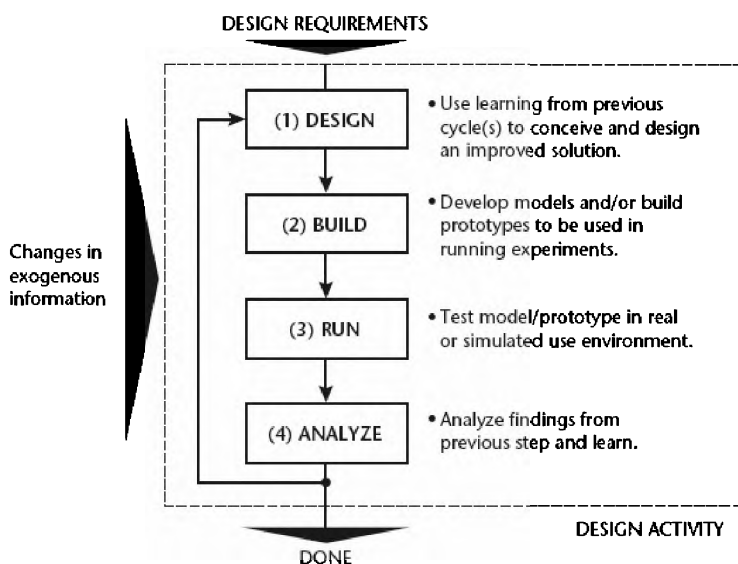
DESIGN REQUIREMENTS

Changes in exogenous information

(1) DESIGN

• Use learning from previous cycle(s) to conceive and design an improved solution.

(2) BUILD

• Develop models and/or build prototypes to be used in running experiments.

(3) RUN

• Test model/prototype in real or simulated use environment.

(4) ANALYZE

• Analyze findings from previous step and learn.

DESIGN ACTIVITY

DONE